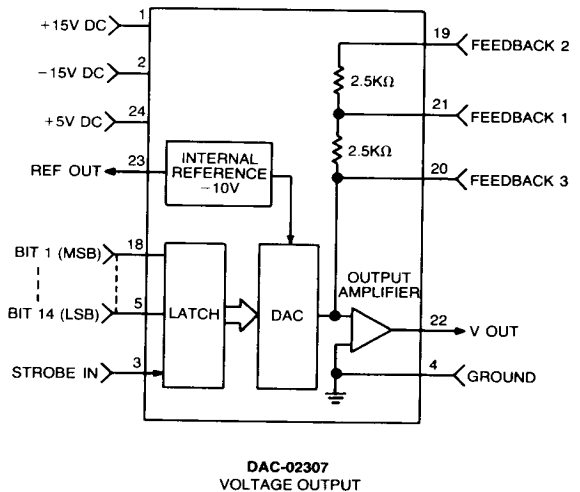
+15V DC 1
−15V DC 2
+5V DC 24
REF OUT 23
INTERNAL REFERENCE −10V
BIT 1 (MSB) 18
BIT 14 (LSB) 5
STROBE IN 3
LATCH
DAC
19 FEEDBACK 2
2.5KΩ
21 FEEDBACK 1
2.5KΩ
20 FEEDBACK 3
OUTPUT AMPLIFIER
22 V OUT
4 GROUND

DAC-02307
VOLTAGE OUTPUT